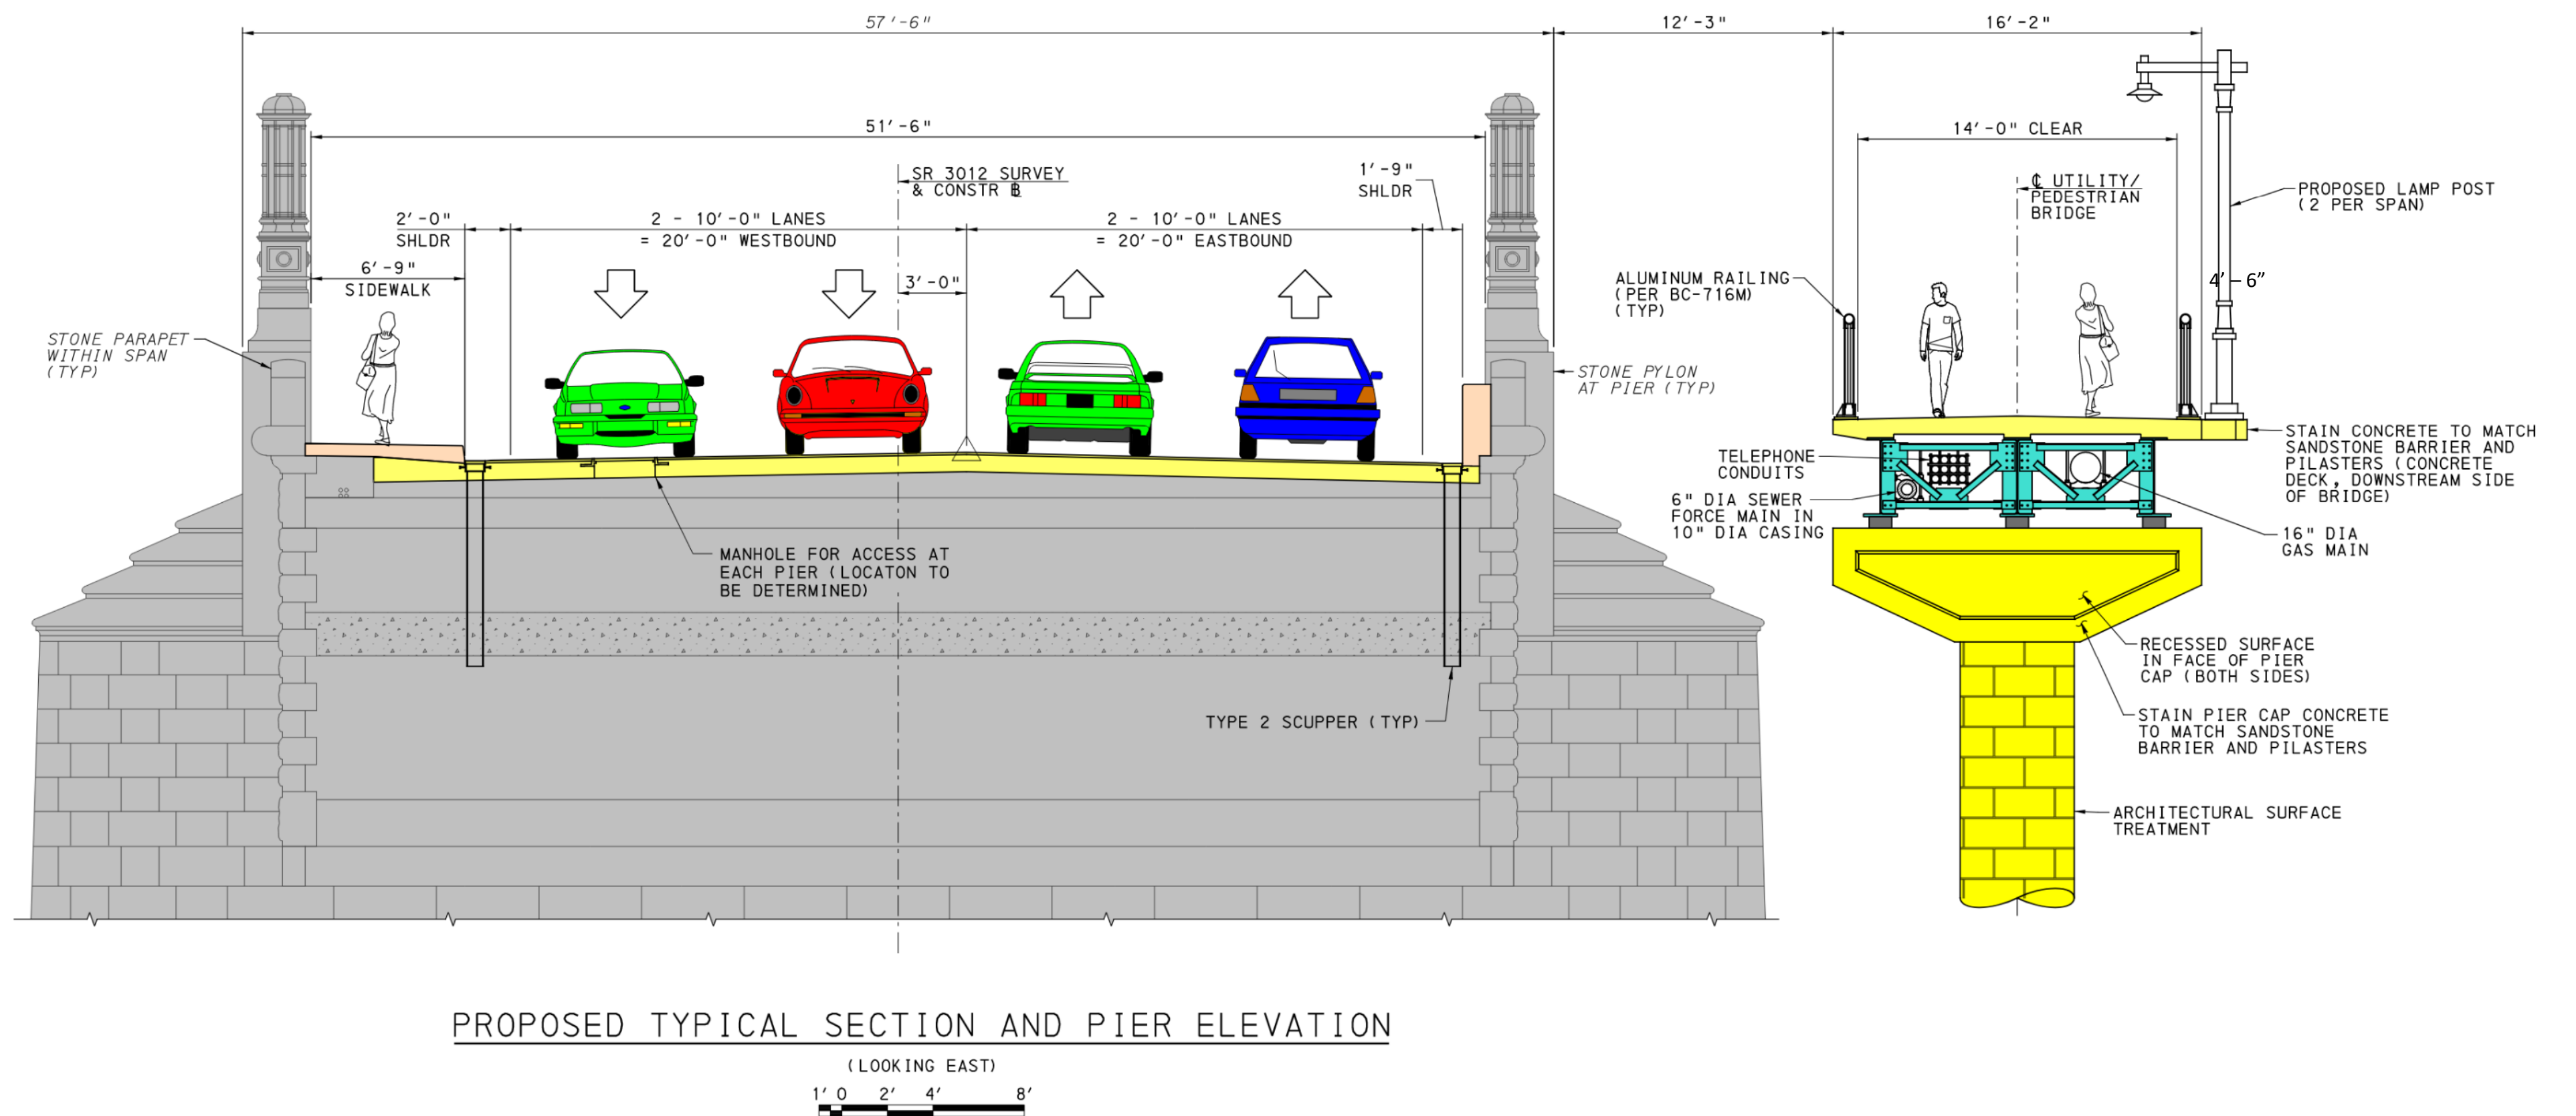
57′-6″

12′-3″

16′-2″

51′-6″

SR 3012 SURVEY & CONSTR ℄

1′-9″ SHLDR

2′-0″ SHLDR

2 - 10′-0″ LANES = 20′-0″ WESTBOUND

2 - 10′-0″ LANES = 20′-0″ EASTBOUND

6′-9″ SIDEWALK

3′-0″

STONE PARAPET WITHIN SPAN (TYP)

STONE PYLON AT PIER (TYP)

MANHOLE FOR ACCESS AT EACH PIER (LOCATON TO BE DETERMINED)

TYPE 2 SCUPPER (TYP)

14′-0″ CLEAR

℄ UTILITY/ PEDESTRIAN BRIDGE

PROPOSED LAMP POST (2 PER SPAN)

4′-6″

ALUMINUM RAILING (PER BC-716M) (TYP)

TELEPHONE CONDUITS

6″ DIA SEWER FORCE MAIN IN 10″ DIA CASING

STAIN CONCRETE TO MATCH SANDSTONE BARRIER AND PILASTERS (CONCRETE DECK, DOWNSTREAM SIDE OF BRIDGE)

16″ DIA GAS MAIN

RECESSED SURFACE IN FACE OF PIER CAP (BOTH SIDES)

STAIN PIER CAP CONCRETE TO MATCH SANDSTONE BARRIER AND PILASTERS

ARCHITECTURAL SURFACE TREATMENT

PROPOSED TYPICAL SECTION AND PIER ELEVATION

(LOOKING EAST)

1′ 0 2′ 4′ 8′